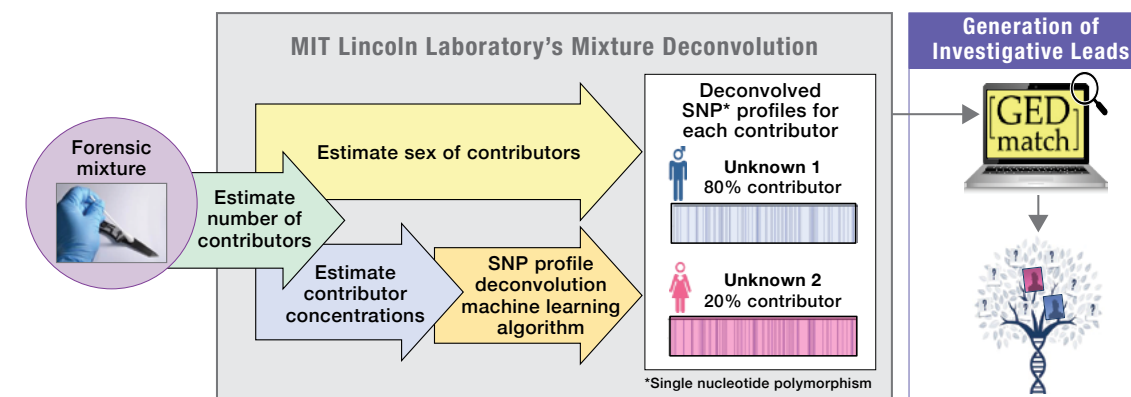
MIT Lincoln Laboratory's Mixture Deconvolution

Forensic mixture

Estimate number of contributors

Estimate sex of contributors

Estimate contributor concentrations

SNP profile deconvolution machine learning algorithm

Deconvolved SNP* profiles for each contributor

Unknown 1
80% contributor

Unknown 2
20% contributor

*Single nucleotide polymorphism

Generation of Investigative Leads

GED match